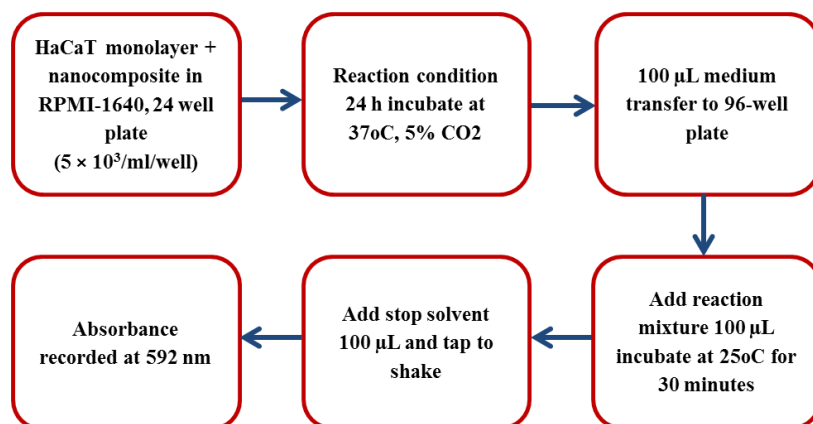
HaCaT monolayer + nanocomposite in RPMI-1640, 24 well plate
($5 \times 10^3$/ml/well)

Reaction condition 24 h incubate at 37oC, 5% CO2

100 µL medium transfer to 96-well plate

Add reaction mixture 100 µL incubate at 25oC for 30 minutes

Add stop solvent 100 µL and tap to shake

Absorbance recorded at 592 nm